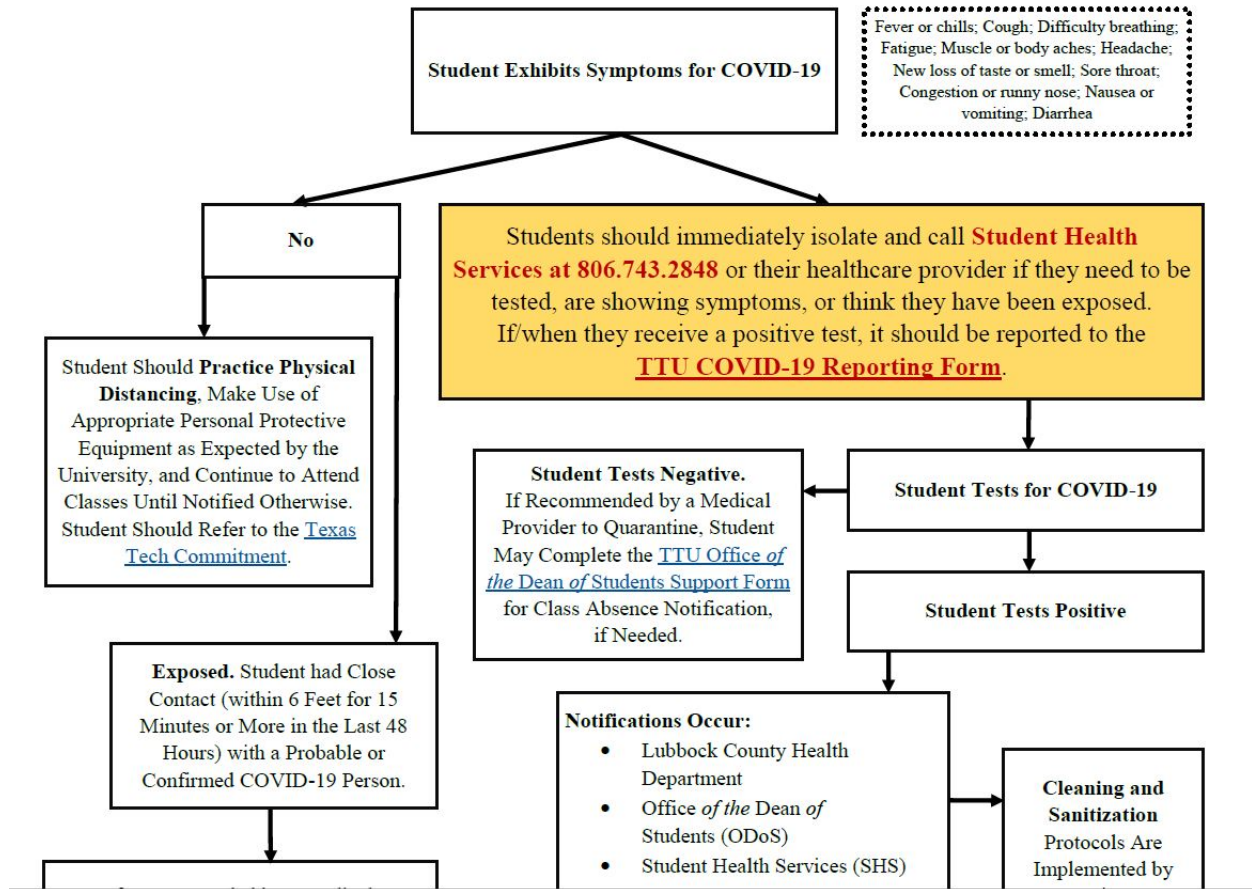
Student Exhibits Symptoms for COVID-19

Fever or chills; Cough; Difficulty breathing; Fatigue; Muscle or body aches; Headache; New loss of taste or smell; Sore throat; Congestion or runny nose; Nausea or vomiting; Diarrhea

No

Students should immediately isolate and call Student Health Services at 806.743.2848 or their healthcare provider if they need to be tested, are showing symptoms, or think they have been exposed. If/when they receive a positive test, it should be reported to the TTU COVID-19 Reporting Form.

Student Should Practice Physical Distancing, Make Use of Appropriate Personal Protective Equipment as Expected by the University, and Continue to Attend Classes Until Notified Otherwise. Student Should Refer to the Texas Tech Commitment.

Student Tests Negative. If Recommended by a Medical Provider to Quarantine, Student May Complete the TTU Office of the Dean of Students Support Form for Class Absence Notification, if Needed.

Student Tests for COVID-19

Student Tests Positive

Exposed. Student had Close Contact (within 6 Feet for 15 Minutes or More in the Last 48 Hours) with a Probable or Confirmed COVID-19 Person.

Notifications Occur:
• Lubbock County Health Department
• Office of the Dean of Students (ODoS)
• Student Health Services (SHS)

Cleaning and Sanitization Protocols Are Implemented by

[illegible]